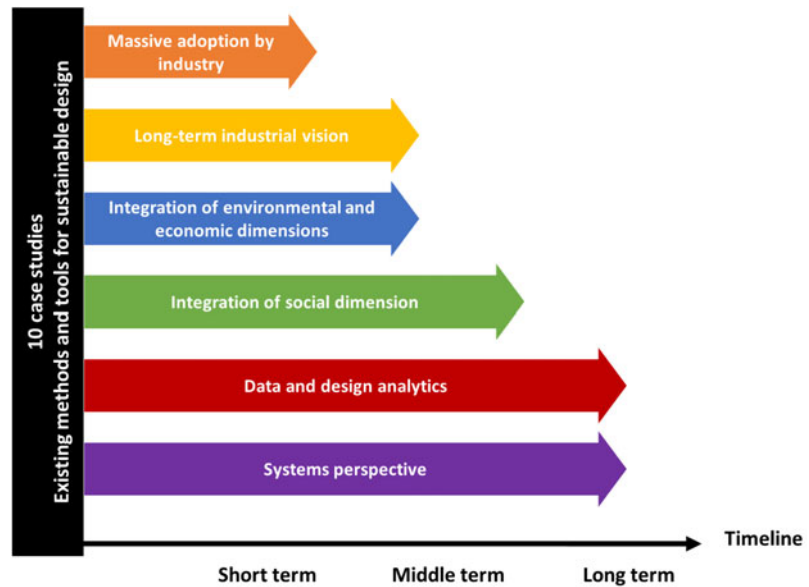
10 case studies
Existing methods and tools for sustainable design

Massive adoption by industry

Long-term industrial vision

Integration of environmental and economic dimensions

Integration of social dimension

Data and design analytics

Systems perspective

Timeline

Short term

Middle term

Long term